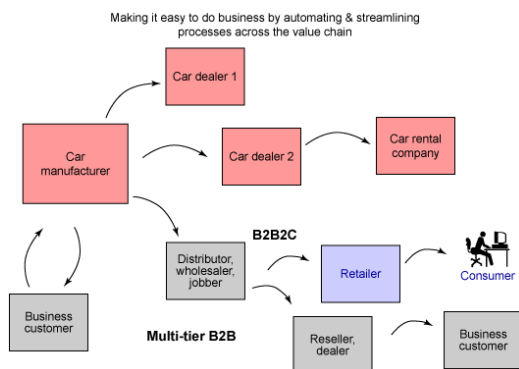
Making it easy to do business by automating & streamlining processes across the value chain

Car dealer 1

Car manufacturer

Car dealer 2

Car rental company

B2B2C

Distributor, wholesaler, jobber

Retailer

Consumer

Business customer

Multi-tier B2B

Reseller, dealer

Business customer